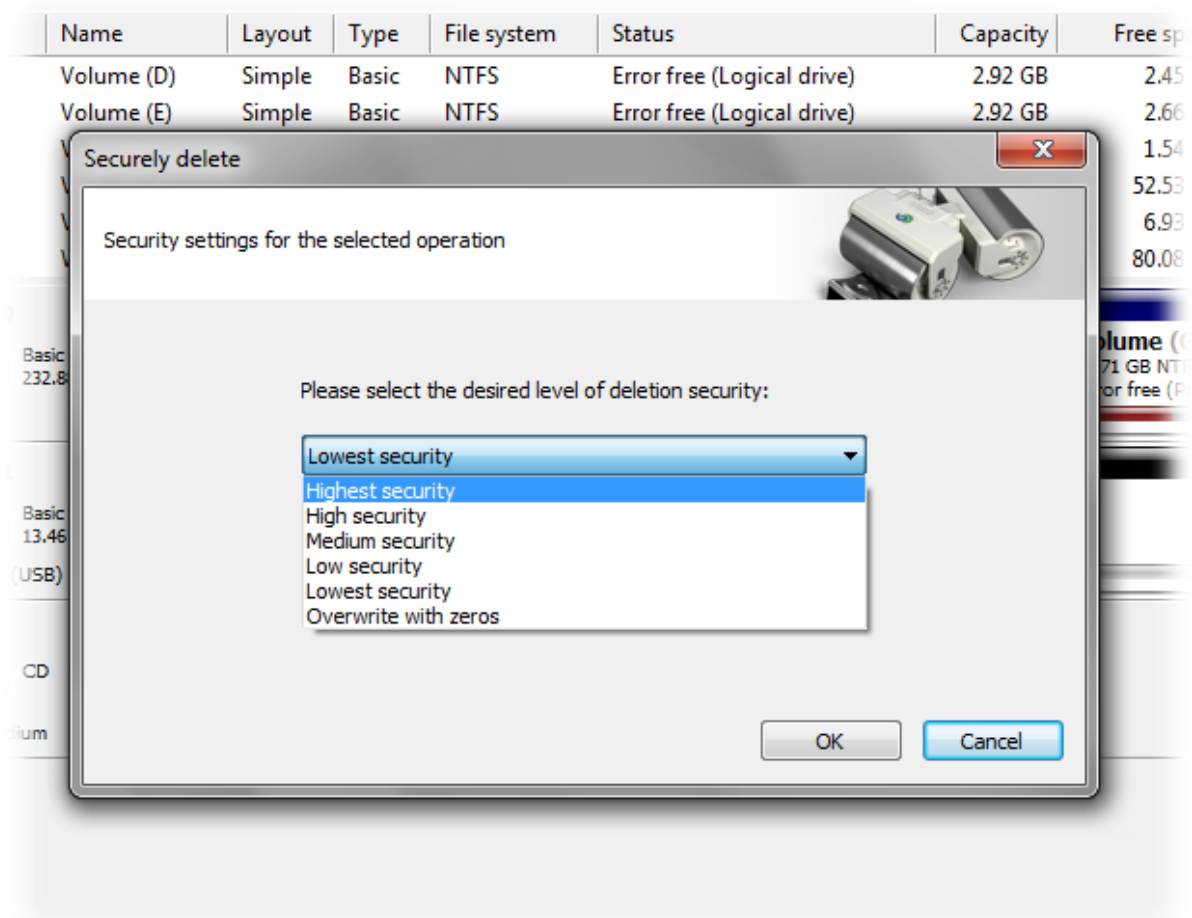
| Name | Layout | Type | File system | Status | Capacity | Free sp |
|---|---|---|---|---|---|---|
| Volume (D) | Simple | Basic | NTFS | Error free (Logical drive) | 2.92 GB | 2.45 |
| Volume (E) | Simple | Basic | NTFS | Error free (Logical drive) | 2.92 GB | 2.66 |
| V | | | | | | 1.54 |
| V | | | | | | 52.53 |
| V | | | | | | 6.93 |
| V | | | | | | 80.08 |

Basic
232.8

Basic
13.46
(USB)

CD

dium

olume (
71 GB NTF
ror free (P

Securely delete

Security settings for the selected operation

Please select the desired level of deletion security:

Lowest security

Highest security
High security
Medium security
Low security
Lowest security
Overwrite with zeros

OK
Cancel